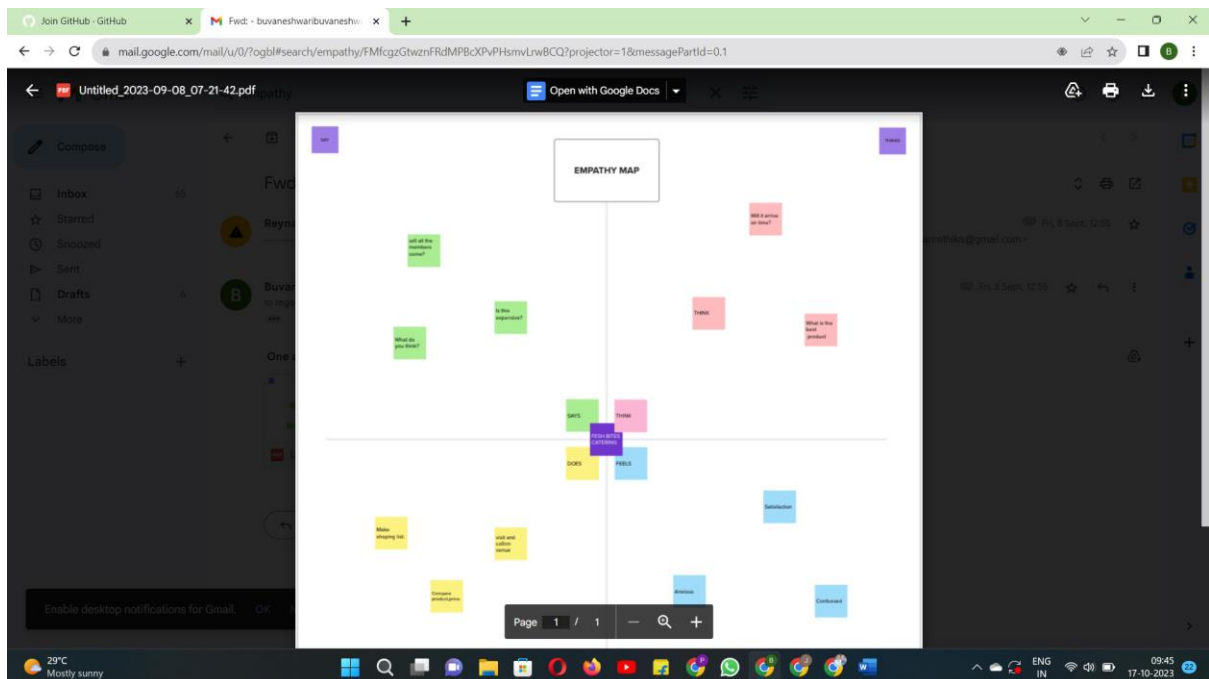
Join GitHub · GitHub
Fwd: - buvaneshwaribuvaneshw
mail.google.com/mail/u/0/?ogbl#search/empathy/FMfcgzGtwznFRdMPBcXPvPHsmvLrwBCQ?projector=1&messagePartId=0.1

Untitled_2023-09-08_07-21-42.pdf
Open with Google Docs

Compose
Inbox
Starred
Snoozed
Sent
Drafts
More
Labels

Enable desktop notifications for Gmail. OK

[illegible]
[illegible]

EMPATHY MAP

Will all the members come?
Is this expensive?
What do you think?
Will it arrive on time?
THINK
What is the best product
SAYS
THINK
FRESH BITES CATERING
DOES
FEELS
Satisfaction
Make shoping list.
visit and collect venue
Compare product price
Anxious
Confused

Page 1 / 1

29°C
Mostly sunny
ENG IN
09:45
17-10-2023